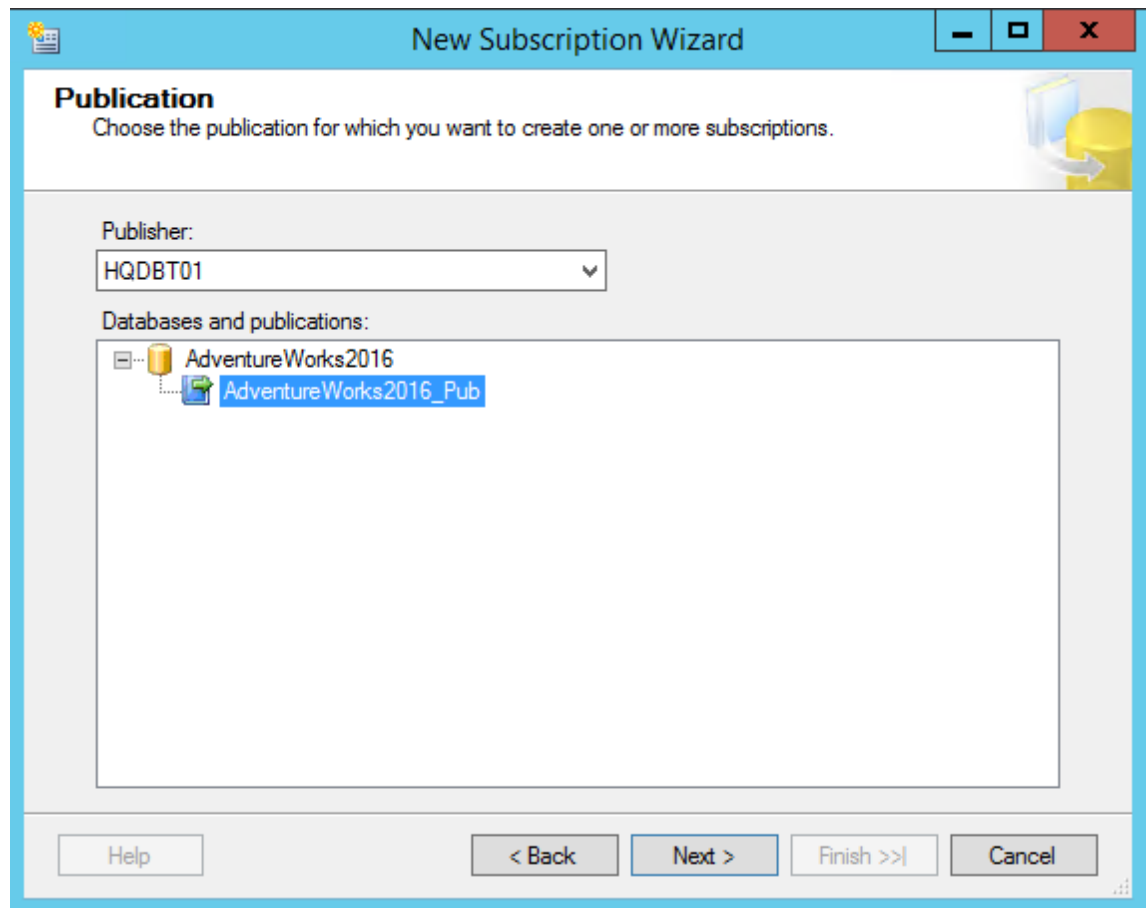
New Subscription Wizard

Publication
Choose the publication for which you want to create one or more subscriptions.

Publisher:
HQDBT01

Databases and publications:
AdventureWorks2016
AdventureWorks2016_Pub

Help
< Back
Next >
Finish >>|
Cancel